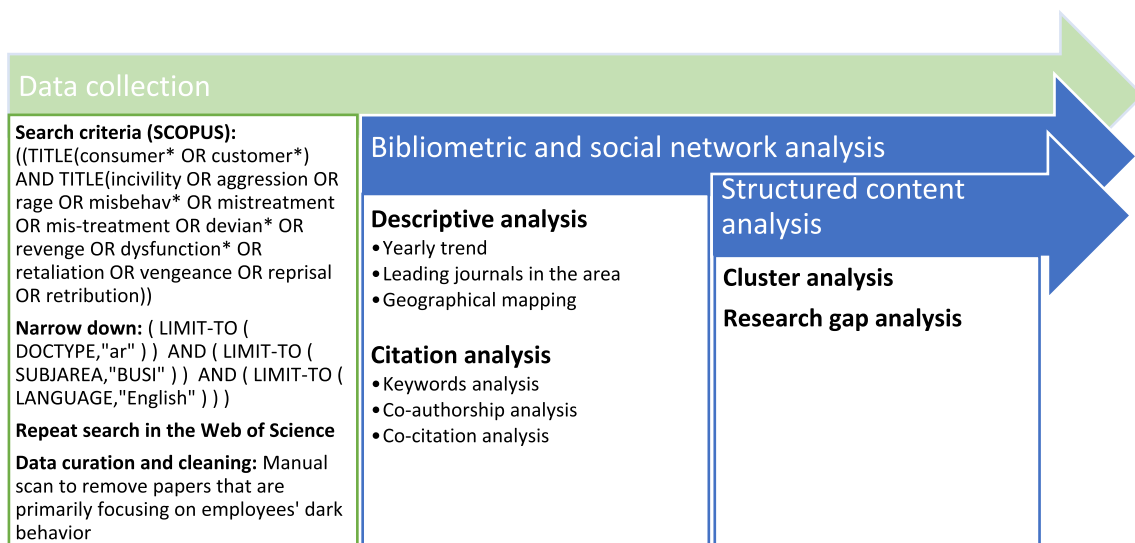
Data collection

**Search criteria (SCOPUS):** ((TITLE(consumer* OR customer*) AND TITLE(incivility OR aggression OR rage OR misbehav* OR mistreatment OR mis-treatment OR devian* OR revenge OR dysfunction* OR retaliation OR vengeance OR reprisal OR retribution))

**Narrow down:** ( LIMIT-TO ( DOCTYPE,"ar" ) ) AND ( LIMIT-TO ( SUBJAREA,"BUSI" ) ) AND ( LIMIT-TO ( LANGUAGE,"English" ) ) )

**Repeat search in the Web of Science**

**Data curation and cleaning:** Manual scan to remove papers that are primarily focusing on employees' dark behavior

Bibliometric and social network analysis

**Descriptive analysis**
• Yearly trend
• Leading journals in the area
• Geographical mapping

**Citation analysis**
• Keywords analysis
• Co-authorship analysis
• Co-citation analysis

Structured content analysis

**Cluster analysis**

**Research gap analysis**